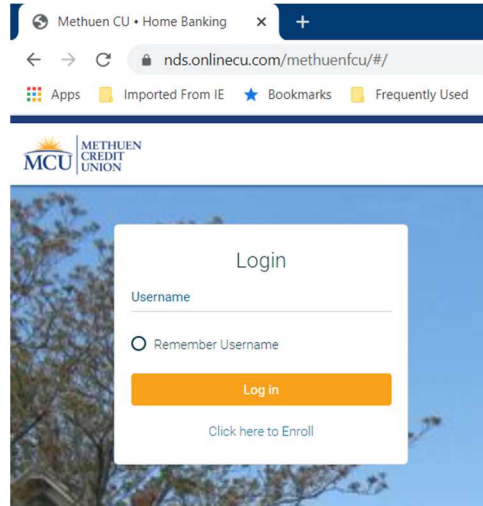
Methuen CU • Home Banking ×

nds.onlinecu.com/methuenfcu/#/

Apps Imported From IE Bookmarks Frequently Used

MCU METHUEN CREDIT UNION

Login

Username

Remember Username

Log in

Click here to Enroll